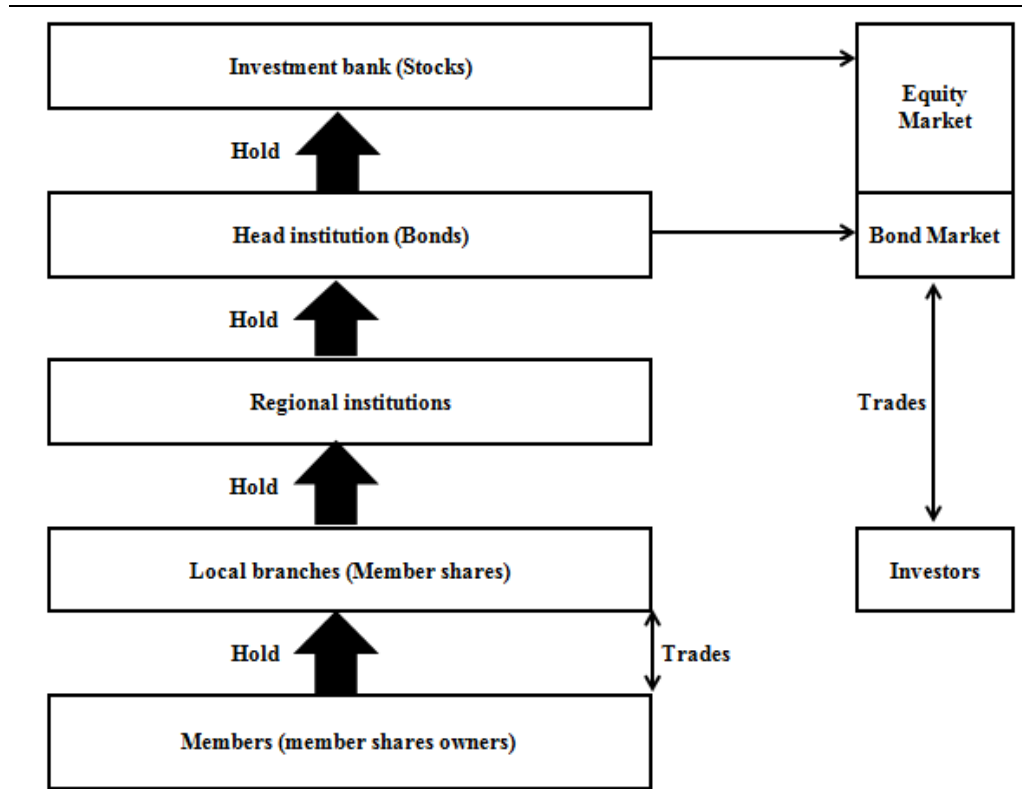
Investment bank (Stocks)

Equity Market

Hold

Head institution (Bonds)

Bond Market

Hold

Regional institutions

Trades

Hold

Local branches (Member shares)

Investors

Hold

Trades

Members (member shares owners)